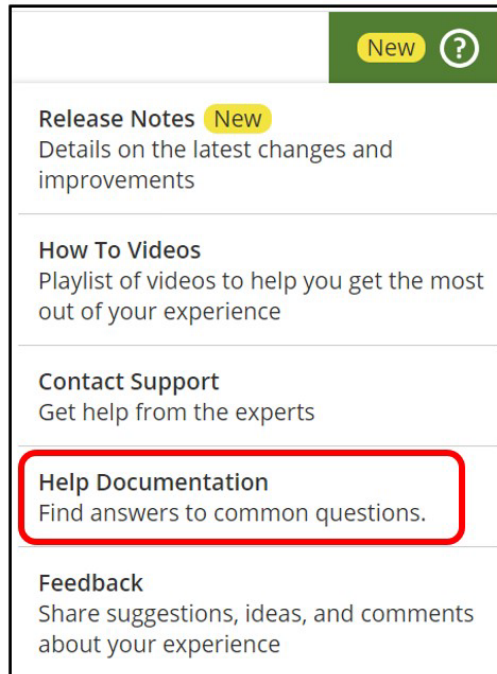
New ?

Release Notes New
Details on the latest changes and improvements

How To Videos
Playlist of videos to help you get the most out of your experience

Contact Support
Get help from the experts

Help Documentation
Find answers to common questions.

Feedback
Share suggestions, ideas, and comments about your experience